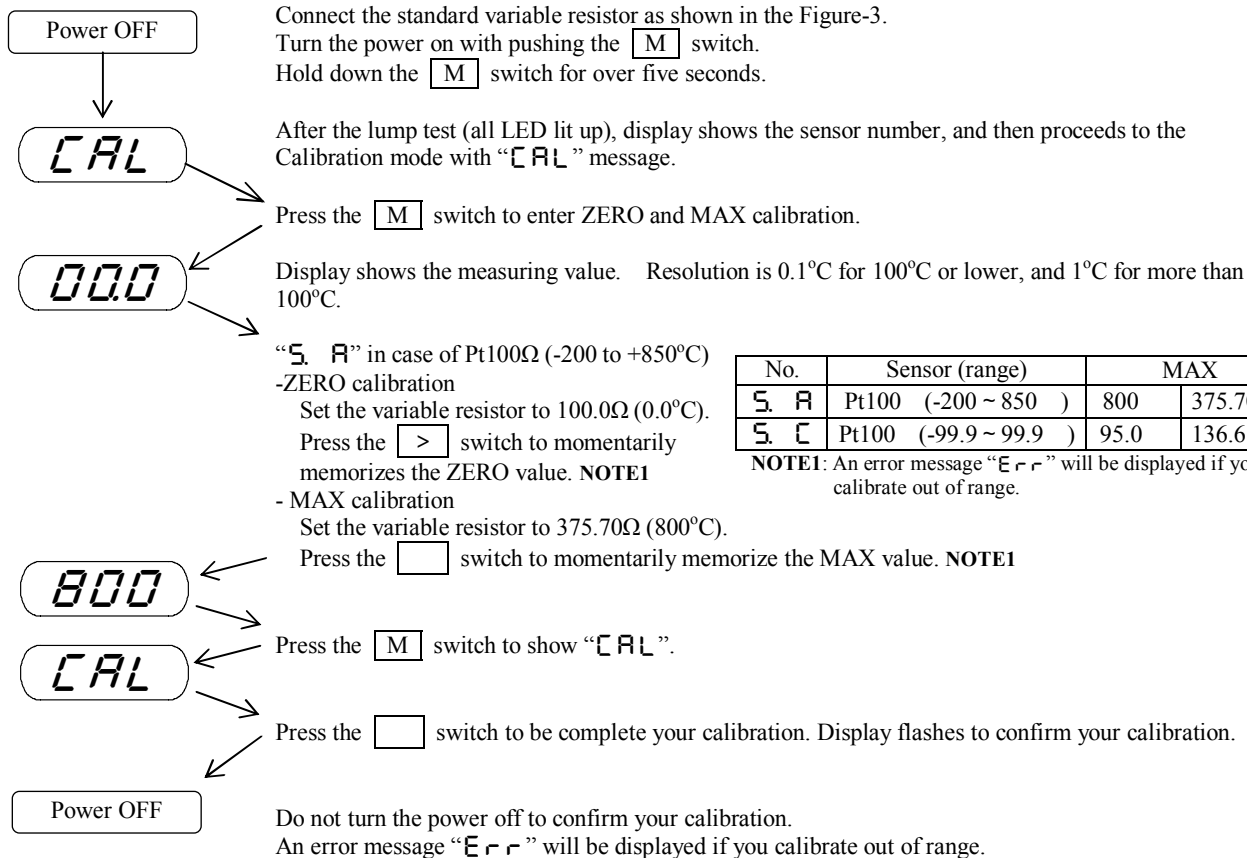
Power OFF

Connect the standard variable resistor as shown in the Figure-3.
Turn the power on with pushing the M switch.
Hold down the M switch for over five seconds.

CAL

After the lump test (all LED lit up), display shows the sensor number, and then proceeds to the Calibration mode with "CAL" message.

Press the M switch to enter ZERO and MAX calibration.

00.0

Display shows the measuring value. Resolution is 0.1°C for 100°C or lower, and 1°C for more than 100°C.

"S. A" in case of Pt100Ω (-200 to +850°C)
-ZERO calibration
Set the variable resistor to 100.0Ω (0.0°C).
Press the > switch to momentarily memorizes the ZERO value. NOTE1
- MAX calibration
Set the variable resistor to 375.70Ω (800°C).
Press the switch to momentarily memorize the MAX value. NOTE1

| No. | Sensor (range) | MAX | |
|---|---|---|---|
| S. A | Pt100 (-200 ~ 850 ) | 800 | 375.7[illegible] |
| S. C | Pt100 (-99.9 ~ 99.9 ) | 95.0 | 136.6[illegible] |

NOTE1: An error message "Err" will be displayed if yo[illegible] calibrate out of range.

800

Press the M switch to show "CAL".

CAL

Press the switch to be complete your calibration. Display flashes to confirm your calibration.

Power OFF

Do not turn the power off to confirm your calibration.
An error message "Err" will be displayed if you calibrate out of range.